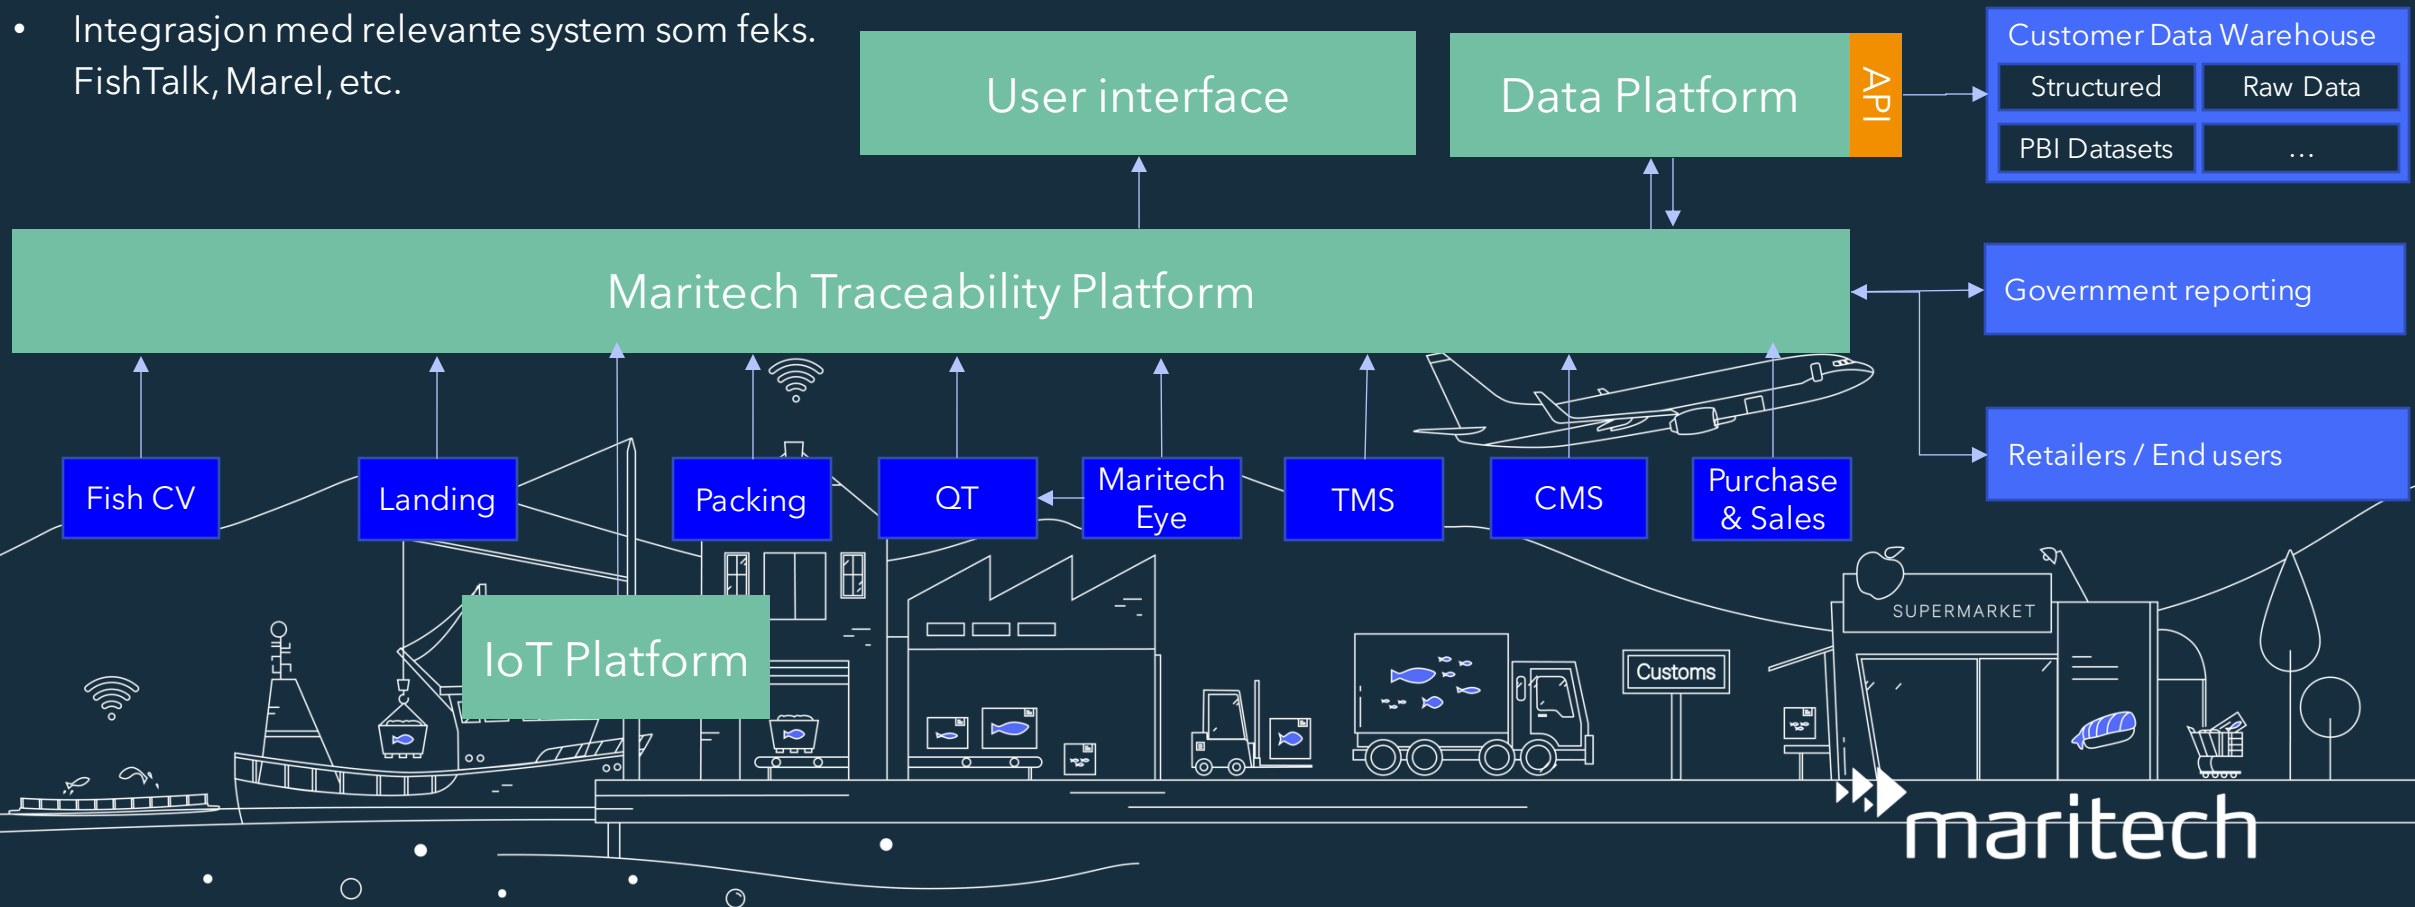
• Integrasjon med relevante system som feks. FishTalk, Marel, etc.

User interface

Data Platform

API

Customer Data Warehouse

| Structured | Raw Data |
|---|---|
| PBI Datasets | ... |

Maritech Traceability Platform

Government reporting

Retailers / End users

Fish CV

Landing

Packing

QT

Maritech Eye

TMS

CMS

Purchase & Sales

IoT Platform

SUPERMARKET

Customs

maritech